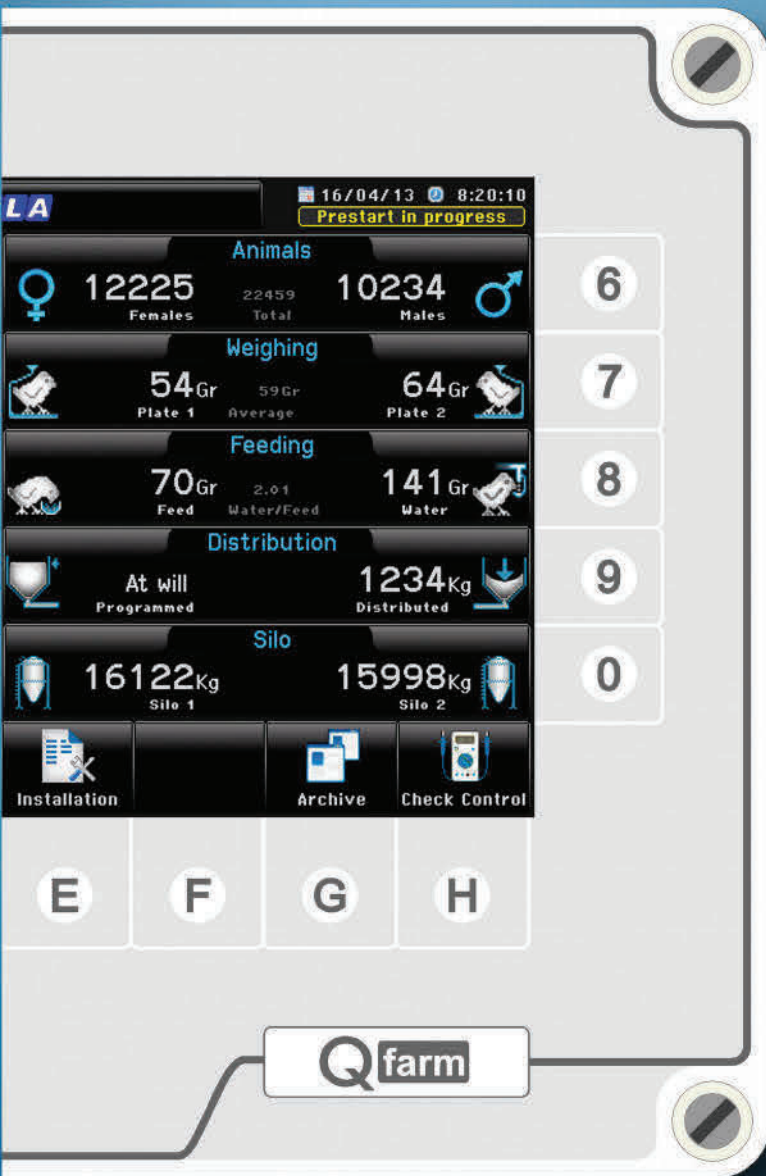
LA

16/04/13 8:20:10
Prestart in progress

Animals
12225 Females
22459 Total
10234 Males

Weighing
54Gr Plate 1
59Gr Average
64Gr Plate 2

Feeding
70Gr Feed
2.01 Water/Feed
141 Gr Water

Distribution
At will Programmed
1234Kg Distributed

Silo
16122Kg Silo 1
15998Kg Silo 2

Installation
Archive
Check Control

6
7
8
9
0

E
F
G
H

Q farm